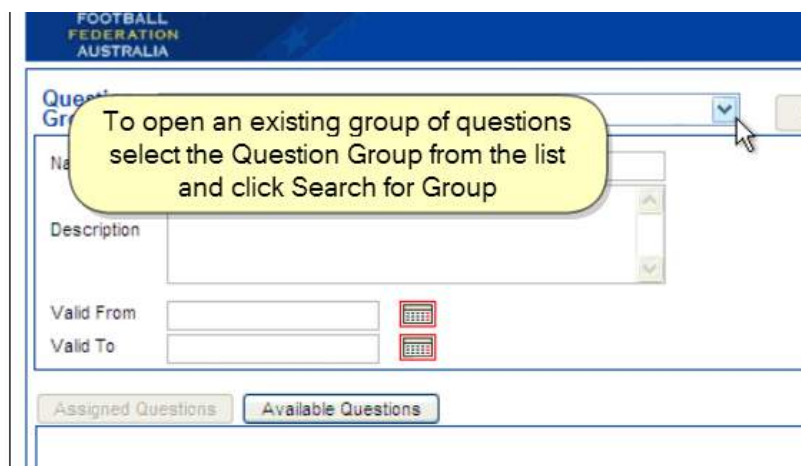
FOOTBALL
FEDERATION
AUSTRALIA

Questi
Gro

To open an existing group of questions select the Question Group from the list and click Search for Group

Na

Description

Valid From

Valid To

Assigned Questions

Available Questions